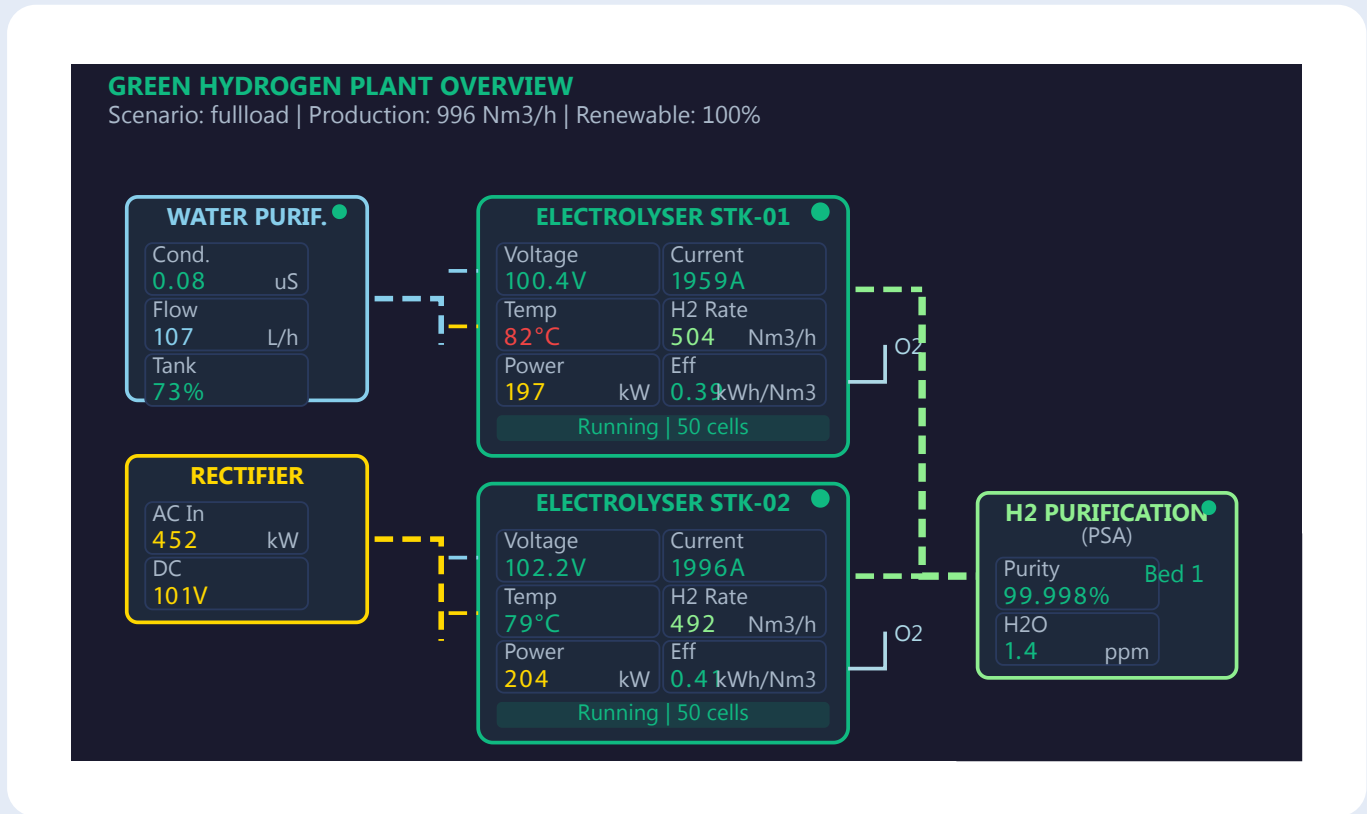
GREEN HYDROGEN PLANT OVERVIEW
Scenario: fullload | Production: 996 Nm3/h | Renewable: 100%

WATER PURIF.
Cond.
0.08 uS
Flow
107 L/h
Tank
73%

ELECTROLYSER STK-01
Voltage
100.4V
Current
1959A
Temp
82°C
H2 Rate
504 Nm3/h
Power
197 kW
Eff
0.39 kWh/Nm3
Running | 50 cells

O2

RECTIFIER
AC In
452 kW
DC
101V

ELECTROLYSER STK-02
Voltage
102.2V
Current
1996A
Temp
79°C
H2 Rate
492 Nm3/h
Power
204 kW
Eff
0.41 kWh/Nm3
Running | 50 cells

O2

H2 PURIFICATION
(PSA)
Purity
99.998%
Bed 1
H2O
1.4 ppm